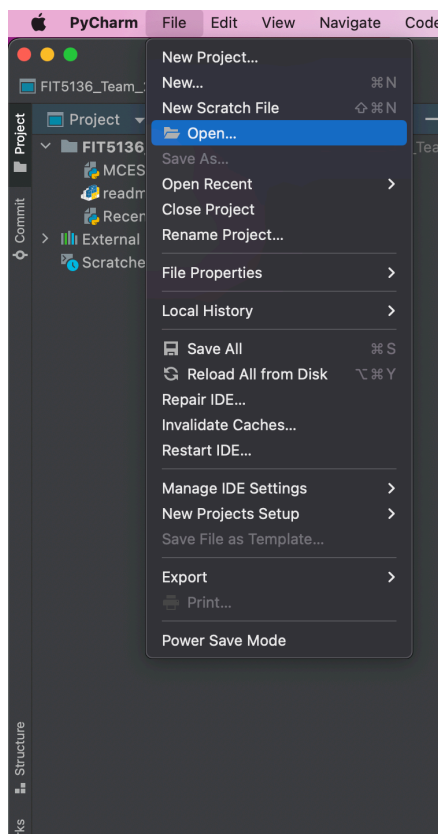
PyCharm File Edit View Navigate Code

FIT5136_Team_

Project

Project

FIT5136

MCES

readm

Recen

External

Scratche

Commit

New Project...
New... ⌘N
New Scratch File ⇧⌘N
Open...
Save As...
Open Recent
Close Project
Rename Project...
File Properties
Local History
Save All ⌘S
Reload All from Disk ⌥⌘Y
Repair IDE...
Invalidate Caches...
Restart IDE...
Manage IDE Settings
New Projects Setup
Save File as Template...
Export
Print...
Power Save Mode

_Tea

Structure

rks